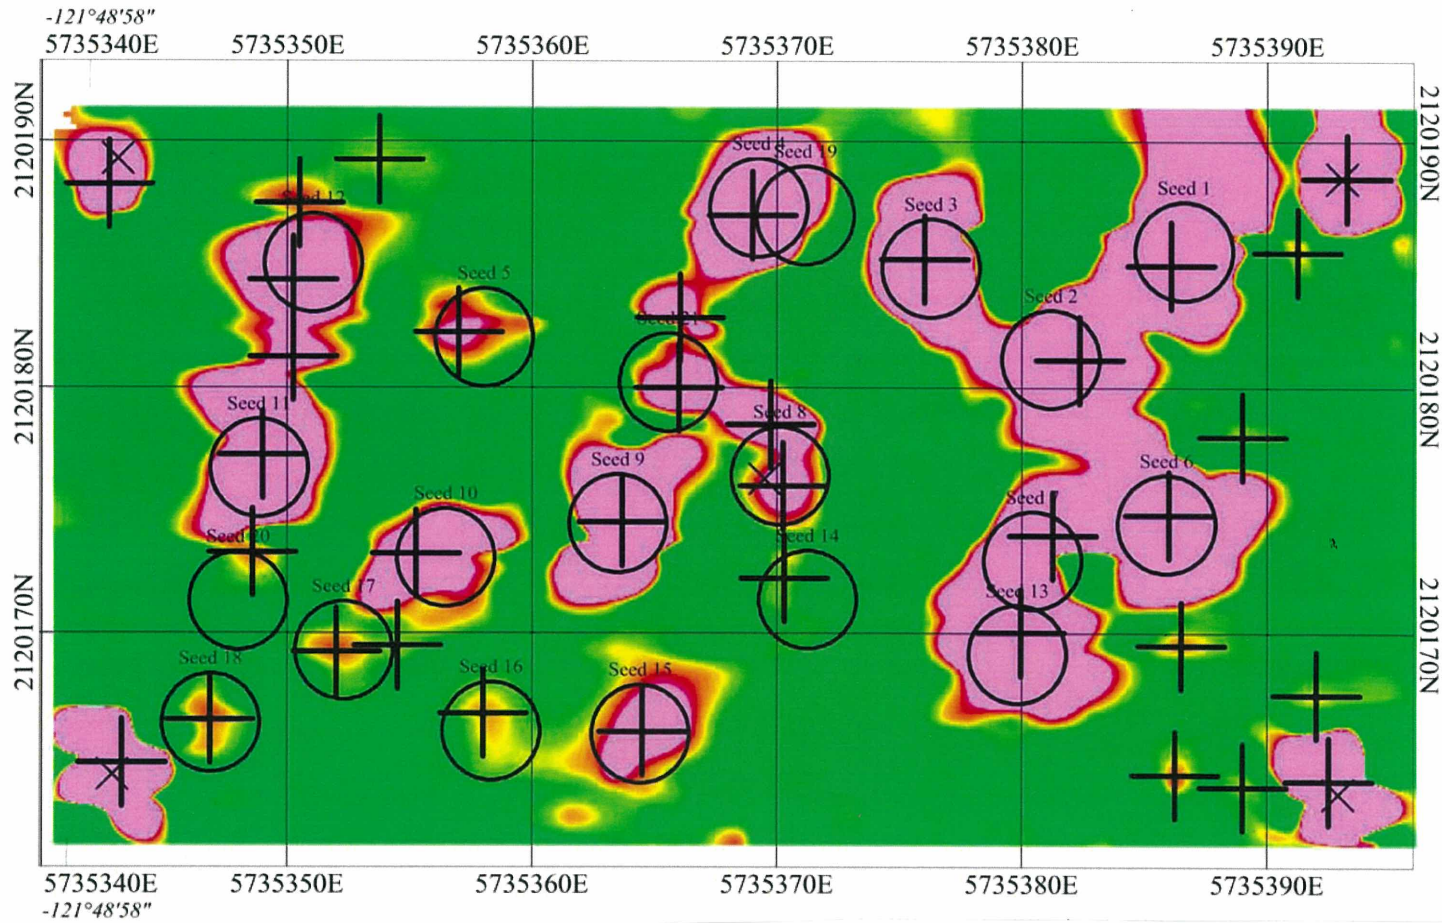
-121°48'58"
5735340E 5735350E 5735360E 5735370E 5735380E 5735390E

2120190N
2120180N
2120170N

Seed 4
Seed 19
Seed 3
Seed 1
Seed 12
Seed 5
Seed 2
Seed 21
Seed 11
Seed 8
Seed 9
Seed 6
Seed 10
Seed 7
Seed 20
Seed 14
Seed 17
Seed 13
Seed 18
Seed 16
Seed 15

2120190N
2120180N
2120170N

5735340E 5735350E 5735360E 5735370E 5735380E 5735390E
-121°48'58"